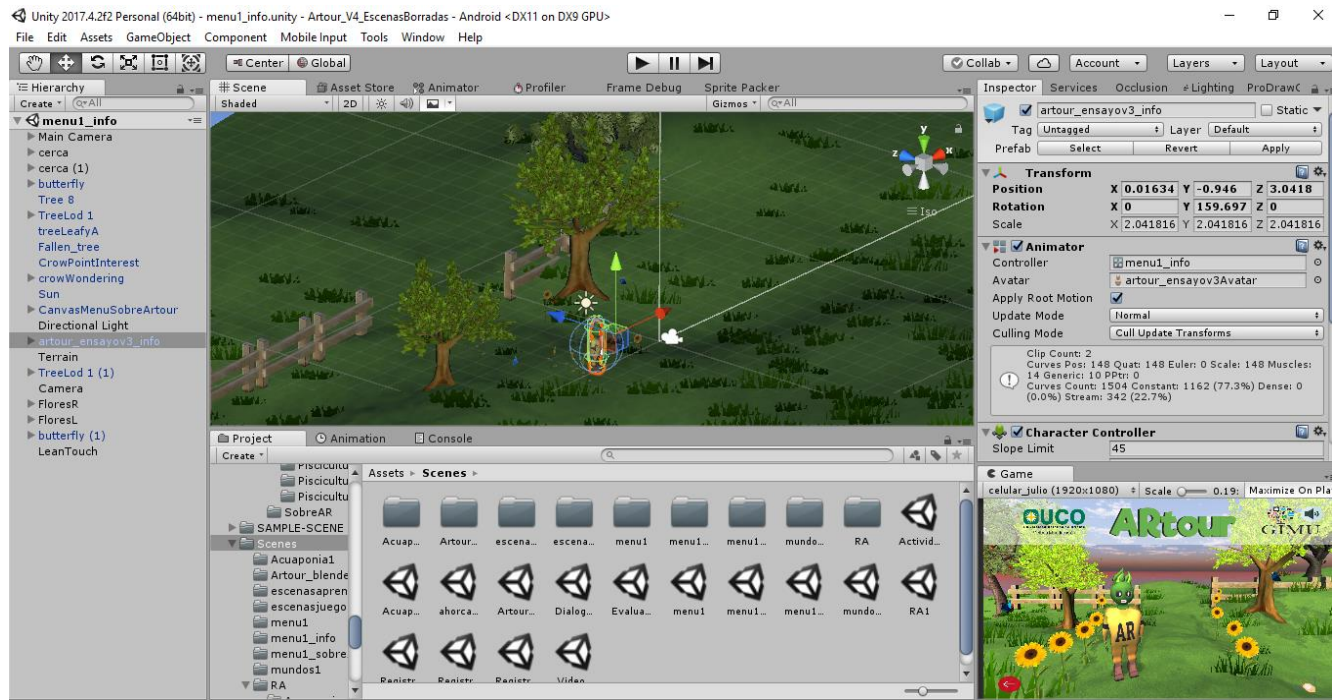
Unity 2017.4.2f2 Personal (64bit) - menu1_info.unity - Artour_V4_EscenasBorradas - Android <DX11 on DX9 GPU>
File Edit Assets GameObject Component Mobile Input Tools Window Help

Center Global
Collab Account Layers Layout

Hierarchy
Create
menu1_info
Main Camera
cerca
cerca (1)
butterfly
Tree 8
TreeLod 1
treeLeafyA
Fallen_tree
CrowPointInterest
crowWondering
Sun
CanvasMenuSobreArtour
Directional Light
artour_ensayov3_info
Terrain
TreeLod 1 (1)
Camera
FloresR
FloresL
butterfly (1)
LeanTouch

Scene Asset Store Animator Profiler Frame Debug Sprite Packer
Shaded 2D Gizmos
Iso

Inspector Services Occlusion Lighting ProDrawC
artour_ensayov3_info Static
Tag Untagged Layer Default
Prefab Select Revert Apply
Transform
Position X 0.01634 Y -0.946 Z 3.0418
Rotation X 0 Y 159.697 Z 0
Scale X 2.041816 Y 2.041816 Z 2.041816
Animator
Controller menu1_info
Avatar artour_ensayov3Avatar
Apply Root Motion
Update Mode Normal
Culling Mode Cull Update Transforms
Clip Count: 2
Curves Pos: 148 Quat: 148 Euler: 0 Scale: 148 Muscles: 14 Generic: 10 PPtr: 0
Curves Count: 1504 Constant: 1162 (77.3%) Dense: 0 (0.0%) Stream: 342 (22.7%)
Character Controller
Slope Limit 45

Project Animation Console
Create
Piscicultu
Piscicultu
Piscicultu
SobreAR
SAMPLE-SCENE
Scenes
Acuaponia1
Artour_blende
escenasapren
escenasjuego
menu1
menu1_info
menu1_sobre
mundos1
RA
Assets ▸ Scenes ▸
Acuap.. Artour.. escena.. escena.. menu1 menu1.. menu1.. mundo.. RA Activid..
Acuap.. ahorca.. Artour.. Dialog.. Evalua.. menu1 menu1.. menu1.. mundo.. RA1
Registr Registr Registr Video

Game
celular_julio (1920x1080) Scale 0.19x Maximize On Pla
OUCO ARtour GIMU
AR